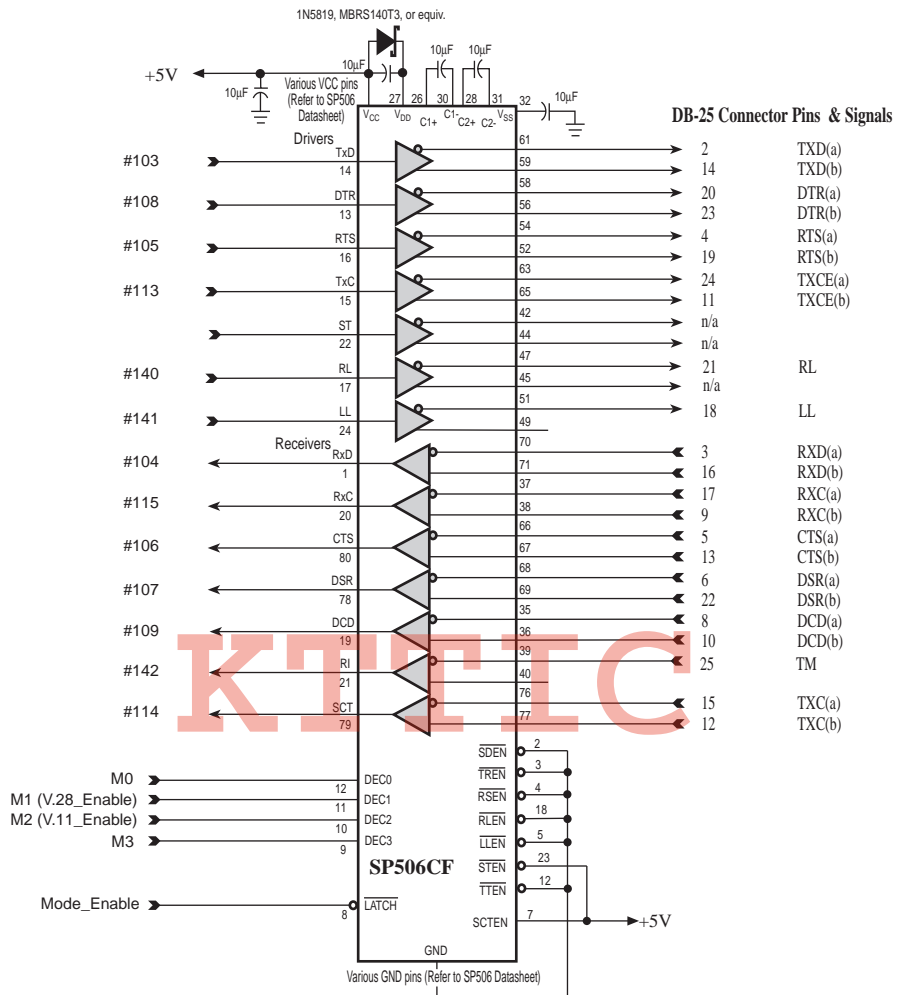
1N5819, MBRS140T3, or equiv.

+5V

10μF

10μF

Various VCC pins (Refer to SP506 Datasheet)

10μF 10μF

27 26 30 28 31

$V_{CC}$ $V_{DD}$ C1+ C1- C2+ C2- $V_{SS}$

32 10μF

DB-25 Connector Pins & Signals

Drivers

#103 TxD 14 61 59 2 TXD(a) 14 TXD(b)

#108 DTR 13 58 56 20 DTR(a) 23 DTR(b)

#105 RTS 16 54 52 4 RTS(a) 19 RTS(b)

#113 TxC 15 63 65 24 TXCE(a) 11 TXCE(b)

ST 22 42 44 n/a n/a

#140 RL 17 47 45 21 RL n/a

#141 LL 24 51 49 18 LL

Receivers 70

#104 RxD 1 71 3 RXD(a) 16 RXD(b)

#115 RxC 20 37 38 17 RXC(a) 9 RXC(b)

#106 CTS 80 66 67 5 CTS(a) 13 CTS(b)

#107 DSR 78 68 69 6 DSR(a) 22 DSR(b)

#109 DCD 19 35 36 8 DCD(a) 10 DCD(b)

#142 RI 21 39 40 25 TM

#114 SCT 79 76 77 15 TXC(a) 12 TXC(b)

KTTIC

$\overline{SDEN}$ 2
$\overline{TREN}$ 3
$\overline{RSEN}$ 4
$\overline{RLEN}$ 18
$\overline{LLEN}$ 5
$\overline{STEN}$ 23
$\overline{TTEN}$ 12

M0 12 DEC0
M1 (V.28_Enable) 11 DEC1
M2 (V.11_Enable) 10 DEC2
M3 9 DEC3

SP506CF

Mode_Enable 8 $\overline{LATCH}$

SCTEN 7 +5V

GND

Various GND pins (Refer to SP506 Datasheet)